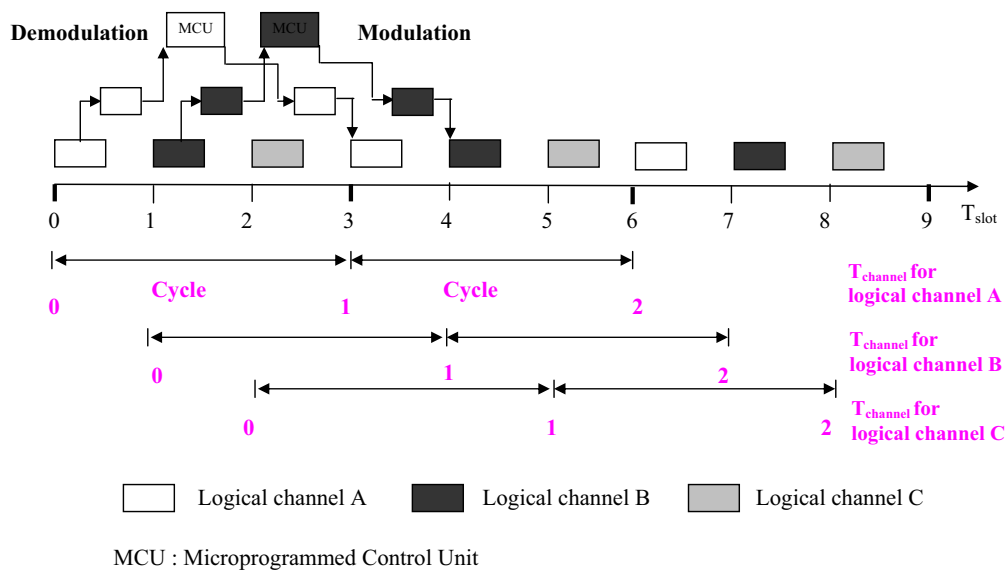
Demodulation MCU MCU Modulation

0 1 2 3 4 5 6 7 8 9 $T_{slot}$

Cycle Cycle

0 1 2 $T_{channel}$ for logical channel A

0 1 2 $T_{channel}$ for logical channel B

0 1 2 $T_{channel}$ for logical channel C

Logical channel A Logical channel B Logical channel C

MCU : Microprogrammed Control Unit